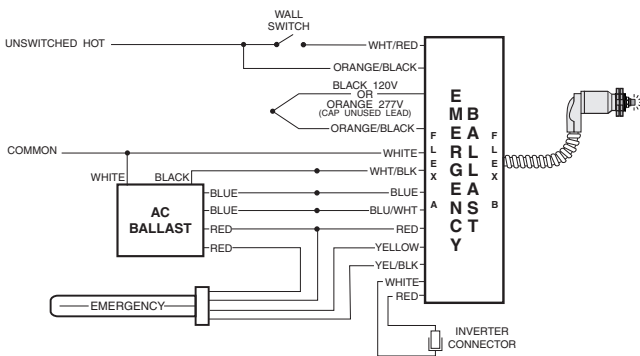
WALL SWITCH

UNSWITCHED HOT

WHT/RED

ORANGE/BLACK

BLACK 120V
OR
ORANGE 277V
(CAP UNUSED LEAD)

ORANGE/BLACK

COMMON

WHITE

WHITE

BLACK

WHT/BLK

BLUE

BLUE

BLUE

BLU/WHT

AC BALLAST

RED

RED

RED

YELLOW

YEL/BLK

EMERGENCY

WHITE

RED

EMERGENCY BALLAST

FLEX A

FLEX B

INVERTER CONNECTOR